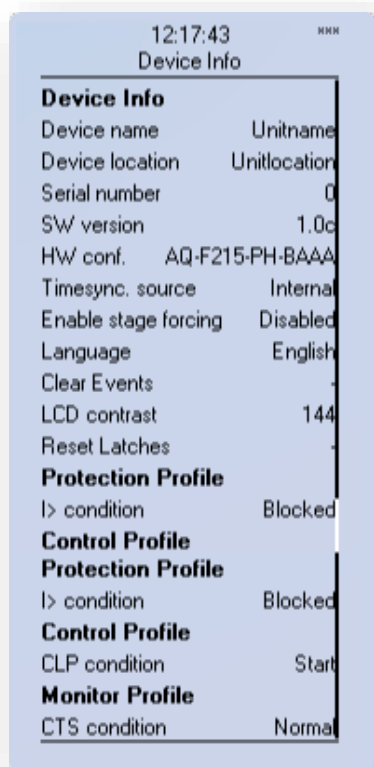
12:17:43 ***
Device Info

**Device Info**

| | |
|---|---|
| Device name | Unitname |
| Device location | Unitlocation |
| Serial number | 0 |
| SW version | 1.0c |
| HW conf. | AQ-F215-PH-BAAA |
| Timesync. source | Internal |
| Enable stage forcing | Disabled |
| Language | English |
| Clear Events | - |
| LCD contrast | 144 |
| Reset Latches | - |

**Protection Profile**

| | |
|---|---|
| I> condition | Blocked |

**Control Profile**

**Protection Profile**

| | |
|---|---|
| I> condition | Blocked |

**Control Profile**

| | |
|---|---|
| CLP condition | Start |

**Monitor Profile**

| | |
|---|---|
| CTS condition | Normal |